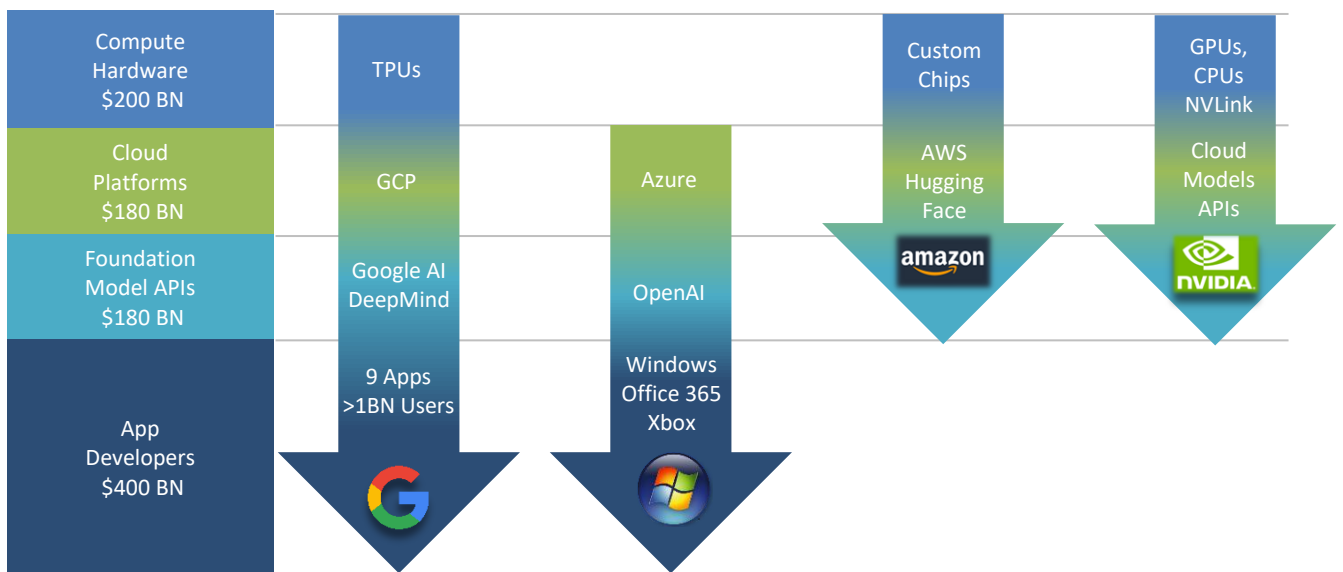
Compute Hardware $200 BN

Cloud Platforms $180 BN

Foundation Model APIs $180 BN

App Developers $400 BN

TPUs

GCP

Google AI DeepMind

9 Apps >1BN Users

Azure

OpenAI

Windows Office 365 Xbox

Custom Chips

AWS Hugging Face

amazon

GPUs, CPUs NVLink

Cloud Models APIs

NVIDIA